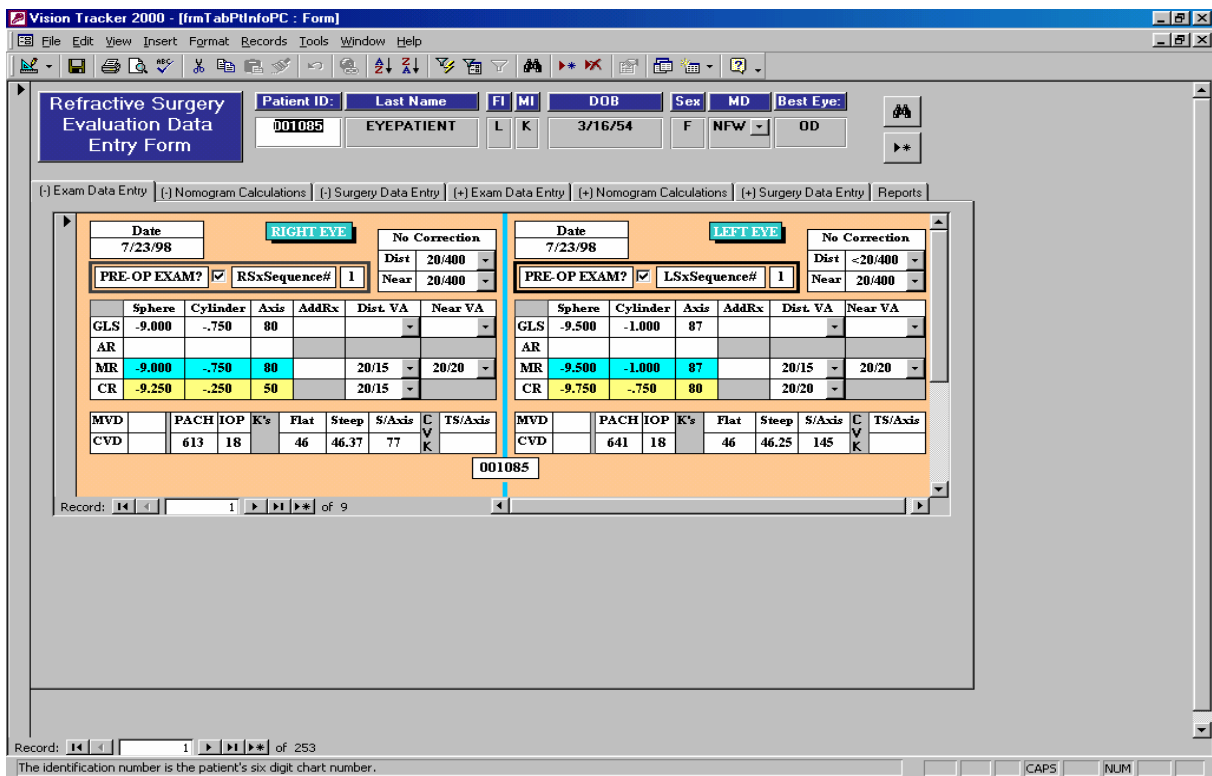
Vision Tracker 2000 - [frmTabPtInfoPC : Form]

File Edit View Insert Format Records Tools Window Help

Refractive Surgery Evaluation Data Entry Form

| Patient ID: | Last Name | FI | MI | DOB | Sex | MD | Best Eye: |
|---|---|---|---|---|---|---|---|
| 001085 | EYEPATIENT | L | K | 3/16/54 | F | NFW | OD |

(-) Exam Data Entry | (-) Nomogram Calculations | (-) Surgery Data Entry | (+) Exam Data Entry | (+) Nomogram Calculations | (+) Surgery Data Entry | Reports

Date
7/23/98

RIGHT EYE

No Correction
Dist 20/400
Near 20/400

PRE-OP EXAM? ☑ RSxSequence# 1

| | Sphere | Cylinder | Axis | AddRx | Dist. VA | Near VA |
|---|---|---|---|---|---|---|
| GLS | -9.000 | -.750 | 80 | | | |
| AR | | | | | | |
| MR | -9.000 | -.750 | 80 | | 20/15 | 20/20 |
| CR | -9.250 | -.250 | 50 | | 20/15 | |

| MVD | | PACH | IOP | K's | Flat | Steep | S/Axis | CVK | TS/Axis |
|---|---|---|---|---|---|---|---|---|---|
| CVD | | 613 | 18 | | 46 | 46.37 | 77 | | |

Date
7/23/98

LEFT EYE

No Correction
Dist <20/400
Near 20/400

PRE-OP EXAM? ☑ LSxSequence# 1

| | Sphere | Cylinder | Axis | AddRx | Dist. VA | Near VA |
|---|---|---|---|---|---|---|
| GLS | -9.500 | -1.000 | 87 | | | |
| AR | | | | | | |
| MR | -9.500 | -1.000 | 87 | | 20/15 | 20/20 |
| CR | -9.750 | -.750 | 80 | | 20/20 | |

| MVD | | PACH | IOP | K's | Flat | Steep | S/Axis | CVK | TS/Axis |
|---|---|---|---|---|---|---|---|---|---|
| CVD | | 641 | 18 | | 46 | 46.25 | 145 | | |

001085

Record: 1 of 9

Record: 1 of 253

The identification number is the patient's six digit chart number.

CAPS NUM